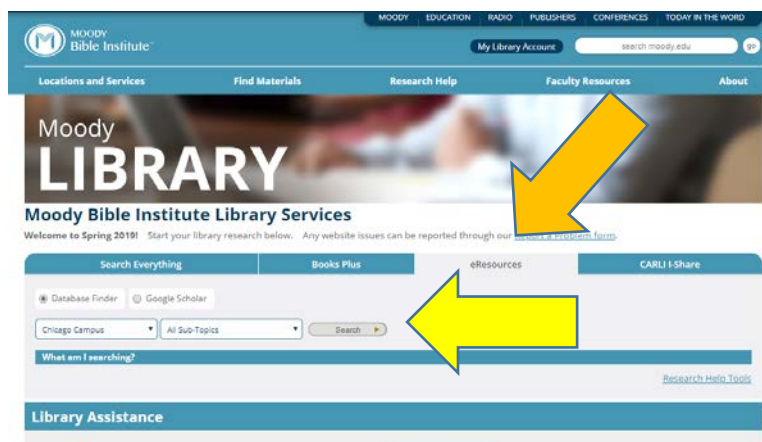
MOODY | EDUCATION | RADIO | PUBLISHERS | CONFERENCES | TODAY IN THE WORD

MOODY Bible Institute

My Library Account

search moody.edu

go

Locations and Services | Find Materials | Research Help | Faculty Resources | About

Moody LIBRARY

Moody Bible Institute Library Services

Welcome to Spring 2019! Start your library research below. Any website issues can be reported through our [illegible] form.

Search Everything | Books Plus | eResources | CARLI I-Share

Database Finder | Google Scholar

Chicago Campus | All Sub-Topics | Search

What am I searching?

Research Help Tools

Library Assistance